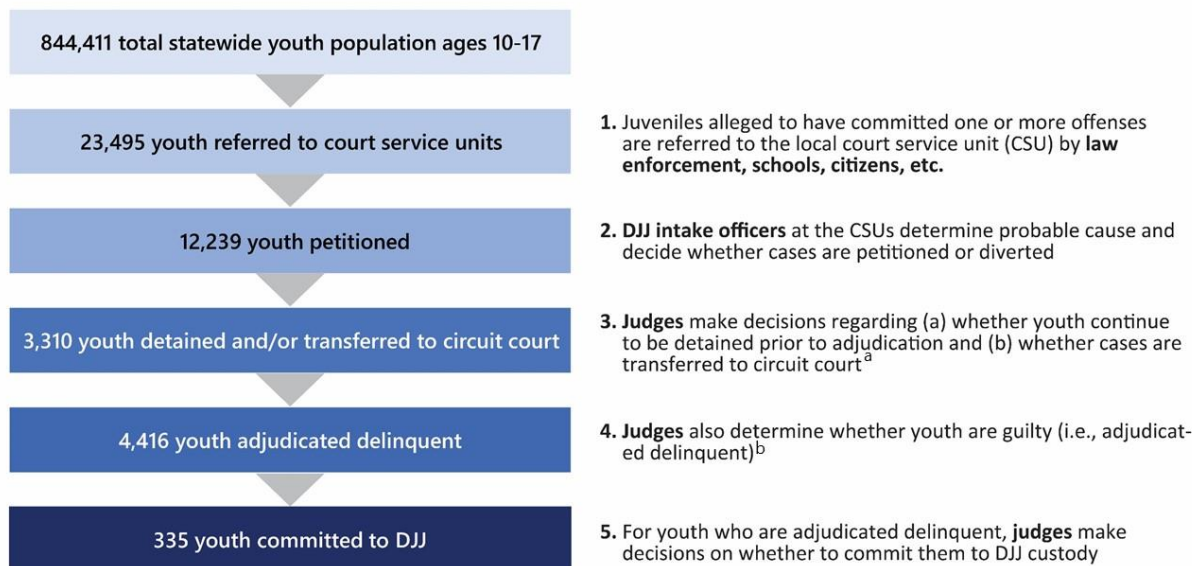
844,411 total statewide youth population ages 10-17

23,495 youth referred to court service units

12,239 youth petitioned

3,310 youth detained and/or transferred to circuit court

4,416 youth adjudicated delinquent

335 youth committed to DJJ

1. Juveniles alleged to have committed one or more offenses are referred to the local court service unit (CSU) by **law enforcement, schools, citizens, etc.**

2. **DJJ intake officers** at the CSUs determine probable cause and decide whether cases are petitioned or diverted

3. **Judges** make decisions regarding (a) whether youth continue to be detained prior to adjudication and (b) whether cases are transferred to circuit court$^{a}$

4. **Judges** also determine whether youth are guilty (i.e., adjudicated delinquent)$^{b}$

5. For youth who are adjudicated delinquent, **judges** make decisions on whether to commit them to DJJ custody